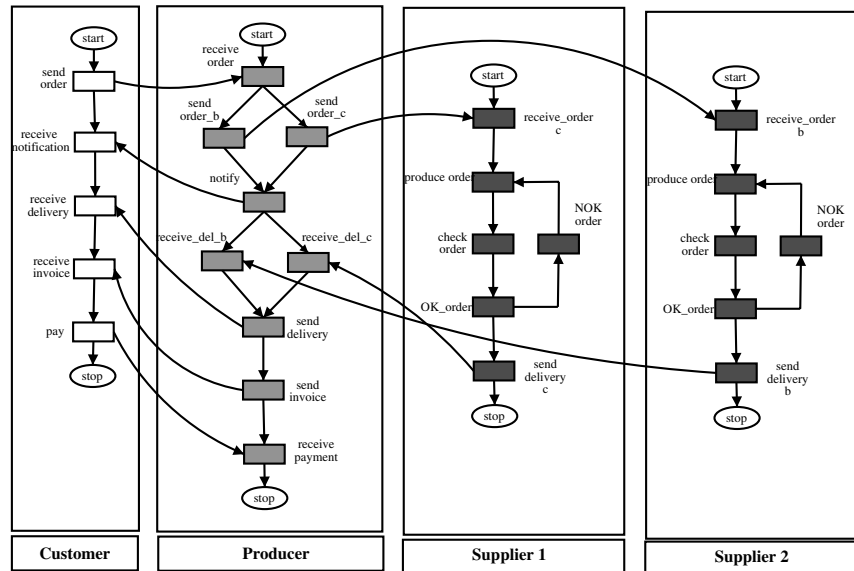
start
send order
receive notification
receive delivery
receive invoice
pay
stop

start
receive order
send order_b
send order_c
notify
receive_del_b
receive_del_c
send delivery
send invoice
receive payment
stop

start
receive_order c
produce order
NOK order
check order
OK_order
send delivery c
stop

start
receive_order b
produce order
NOK order
check order
OK_order
send delivery b
stop

Customer
Producer
Supplier 1
Supplier 2